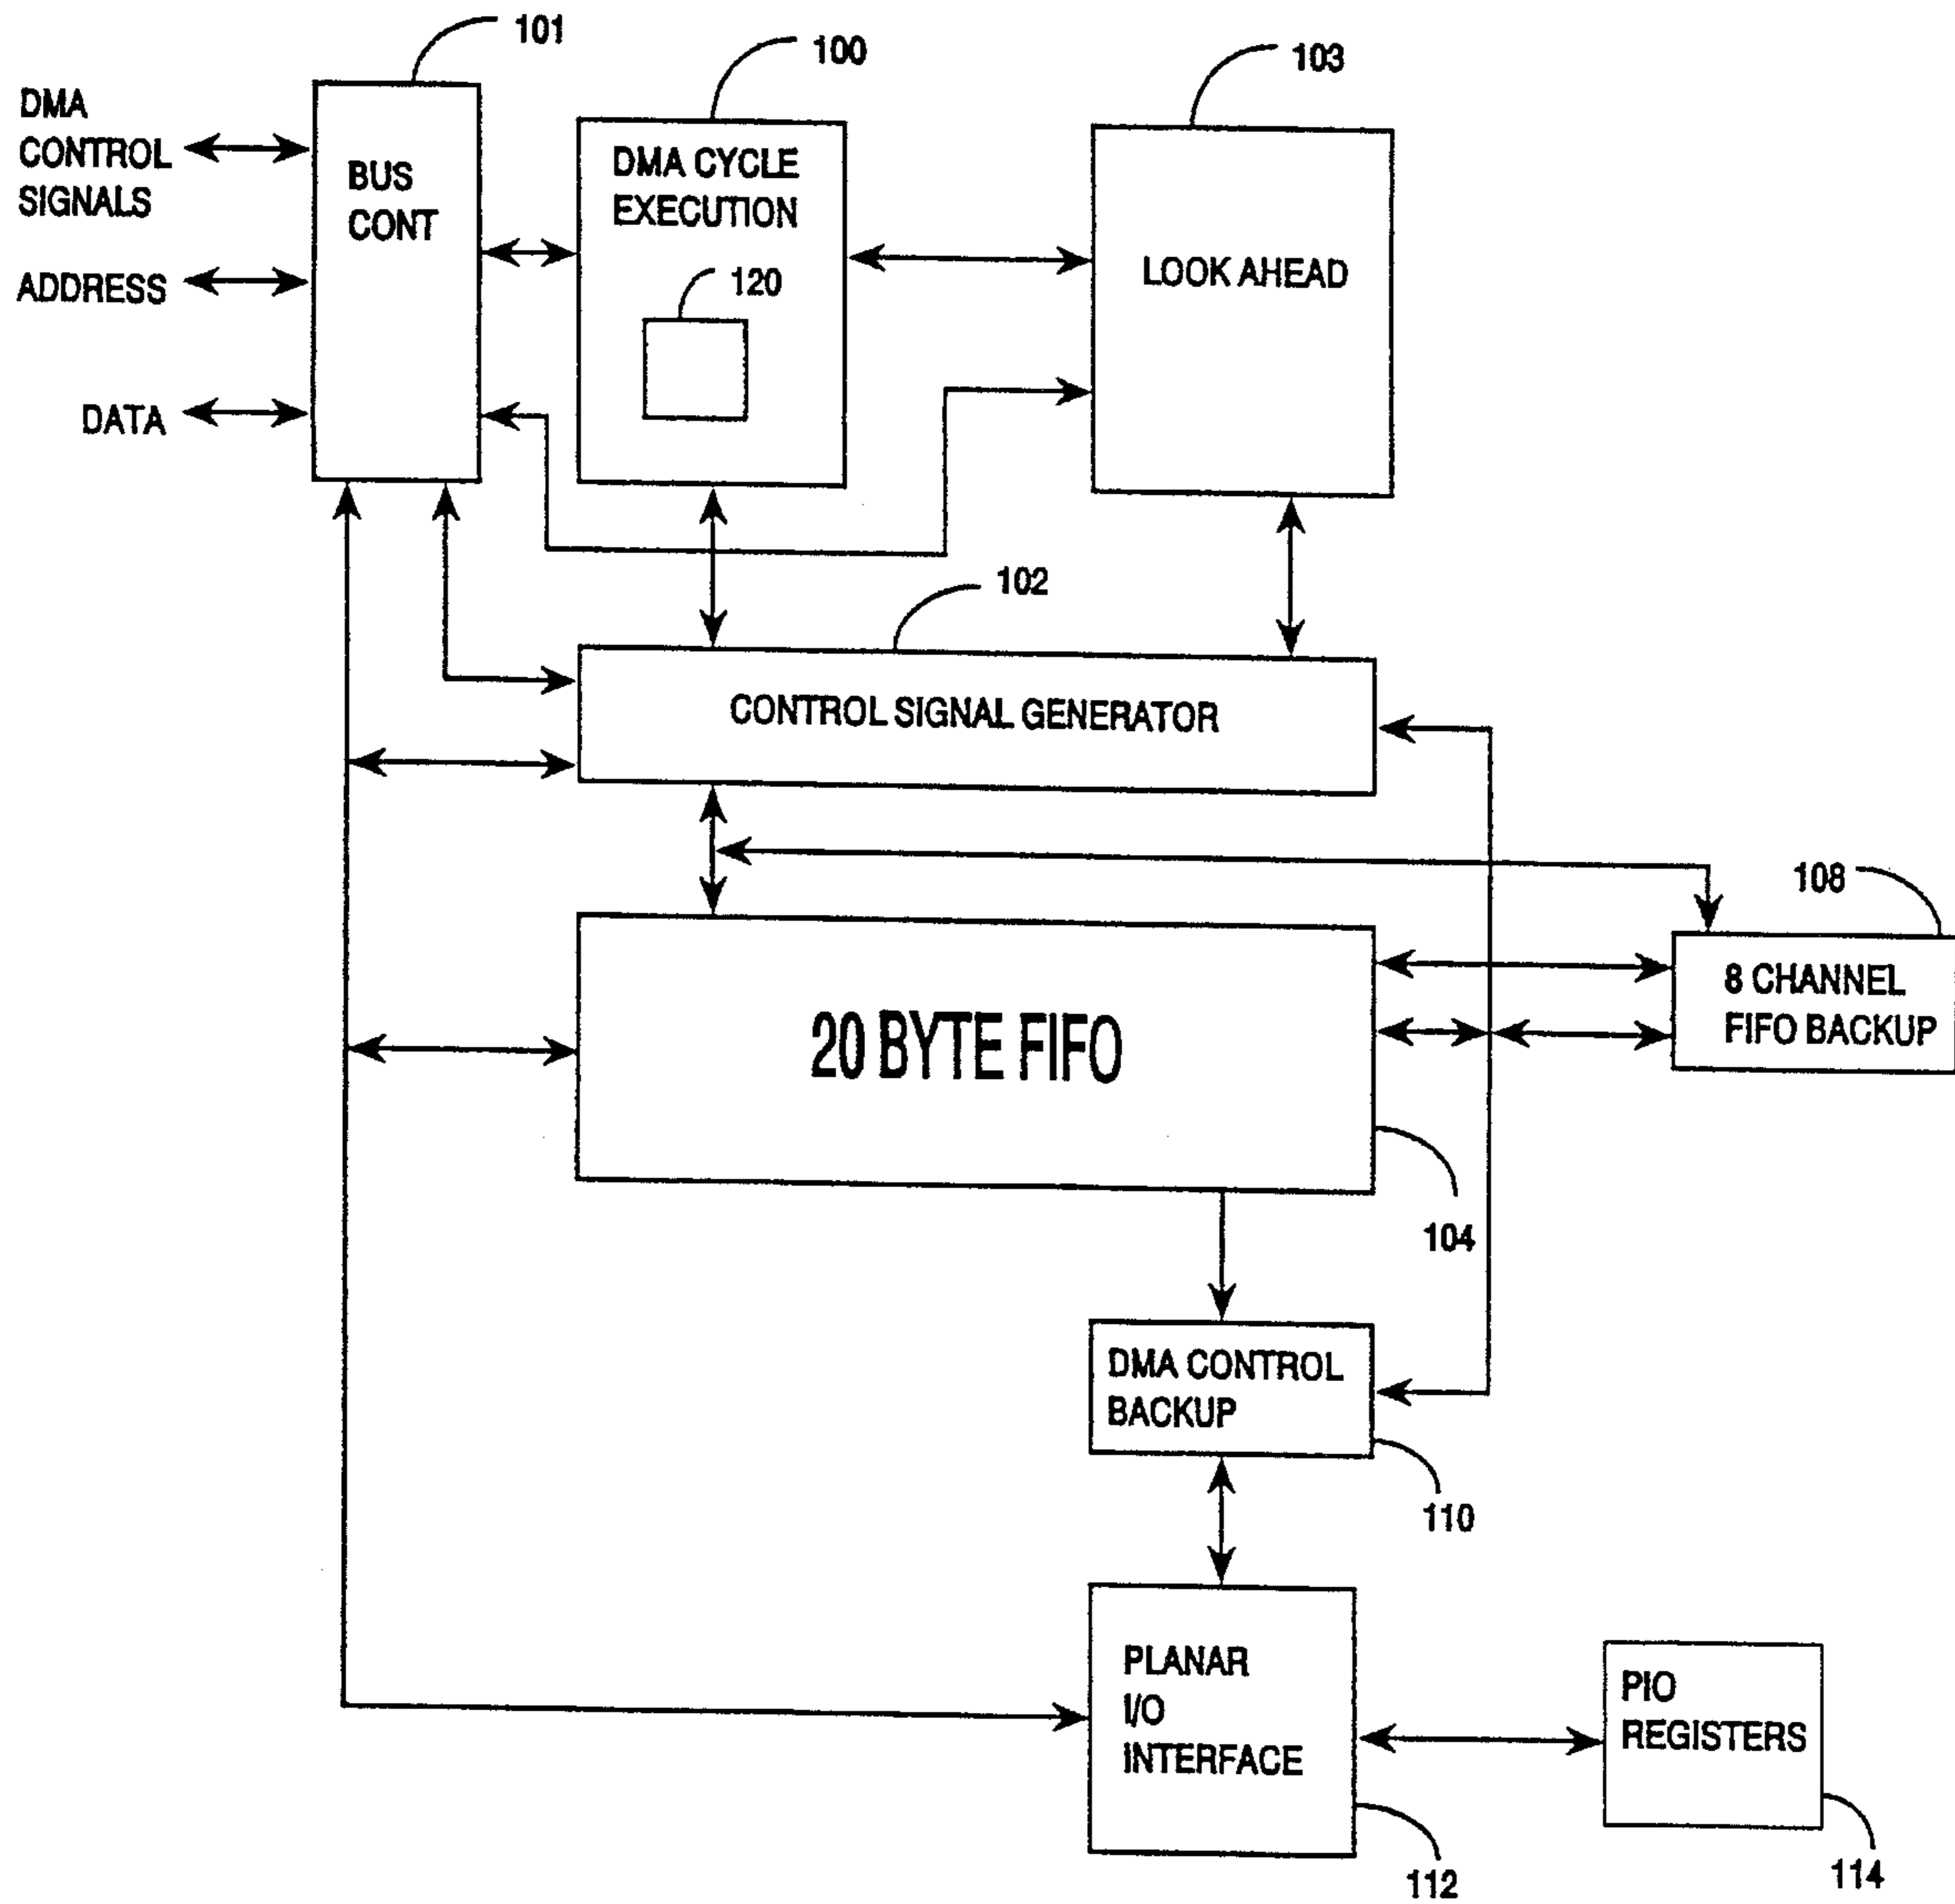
101
100
103
DMA CONTROL SIGNALS
ADDRESS
DATA
BUS CONT
DMA CYCLE EXECUTION
120
LOOK AHEAD
102
CONTROL SIGNAL GENERATOR
108
8 CHANNEL FIFO BACKUP
20 BYTE FIFO
104
DMA CONTROL BACKUP
110
PLANAR I/O INTERFACE
PIO REGISTERS
112
114